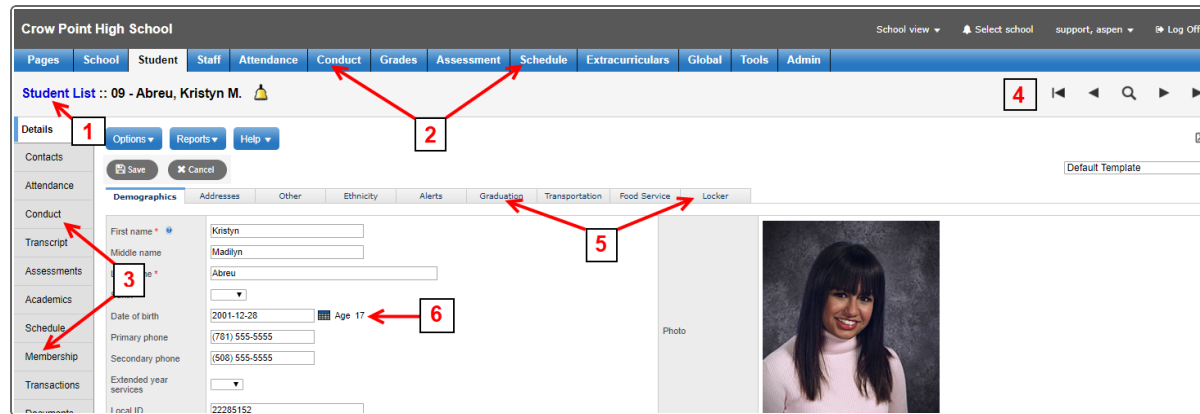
Crow Point High School

School view ▾ Select school support, aspen ▾ Log Off

Pages School Student Staff Attendance Conduct Grades Assessment Schedule Extracurriculars Global Tools Admin

Student List :: 09 - Abreu, Kristyn M.

4

Details 1

2

Options ▾ Reports ▾ Help ▾

Contacts

Save Cancel

Default Template

Attendance

Demographics Addresses Other Ethnicity Alerts Graduation Transportation Food Service Locker

Conduct

5

First name * Kristyn

Transcript

Middle name Madilyn

Assessments

L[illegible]ame * Abreu

3

Academics

Schedule

Date of birth 2001-12-28 Age 17

6

Primary phone (781) 555-5555

Photo

Membership

Secondary phone (508) 555-5555

Transactions

Extended year services

Local ID 22285152